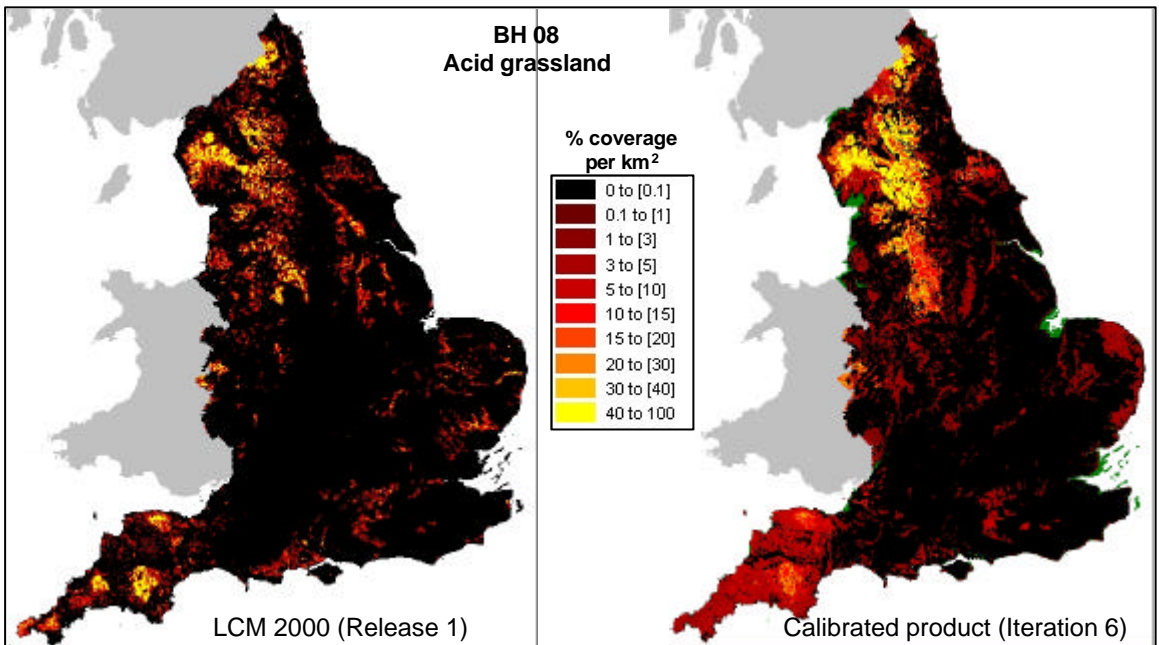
BH 08
Acid grassland

% coverage per km$^2$

0 to [0.1]
0.1 to [1]
1 to [3]
3 to [5]
5 to [10]
10 to [15]
15 to [20]
20 to [30]
30 to [40]
40 to 100

LCM 2000 (Release 1)

Calibrated product (Iteration 6)